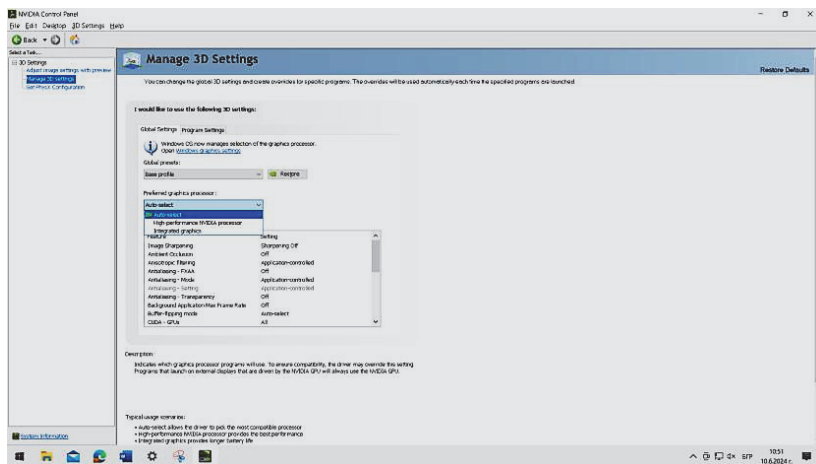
NVIDIA Control Panel
File Edit Desktop 3D Settings Help
Back

Select a Task...
3D Settings
Adjust image settings with preview
Manage 3D Settings
Set PhysX Configuration

Manage 3D Settings
Restore Defaults

You can change the global 3D settings and create overrides for specific programs. The overrides will be used automatically each time the specified programs are launched.

I would like to use the following 3D settings:

Global Settings Program Settings

Windows OS now manages selection of the graphics processor. Open Windows graphics settings

Global presets:
Base profile
Restore

Preferred graphics processor:
Auto-select
Auto-select
High-performance NVIDIA processor
Integrated graphics

| Feature | Setting |
|---|---|
| Image Sharpening | Sharpening Off |
| Ambient Occlusion | Off |
| Anisotropic filtering | Application-controlled |
| Antialiasing - FXAA | Off |
| Antialiasing - Mode | Application-controlled |
| Antialiasing - Setting | Application-controlled |
| Antialiasing - Transparency | Off |
| Background Application Max Frame Rate | Off |
| Buffer-flipping mode | Auto-select |
| CUDA - GPUs | All |

Description:
Indicates which graphics processor programs will use. To ensure compatibility, the driver may override this setting. Programs that launch on external displays that are driven by the NVIDIA GPU will always use the NVIDIA GPU.

Typical usage scenarios:
• Auto-select allows the driver to pick the most compatible processor
• High-performance NVIDIA processor provides the best performance
• Integrated graphics provides longer battery life

System Information

ENG 10:51 10.6.2024 г.